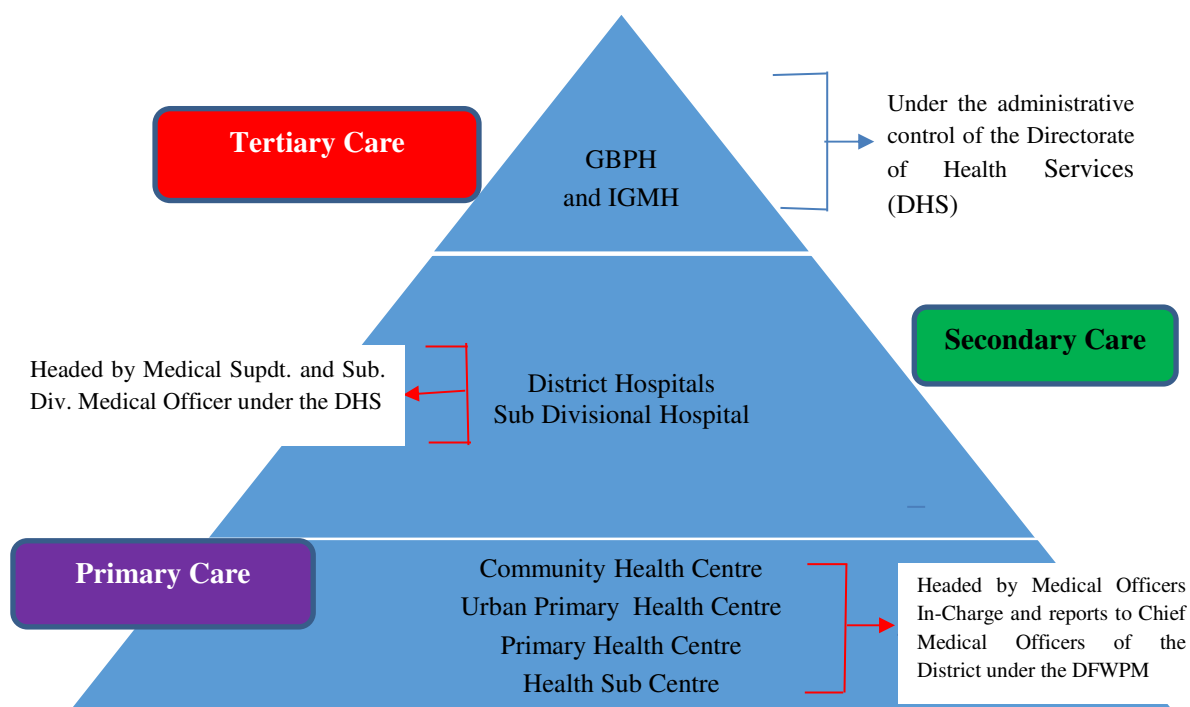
Tertiary Care

GBPH
and IGMH

Under the administrative control of the Directorate of Health Services (DHS)

Secondary Care

Headed by Medical Supdt. and Sub. Div. Medical Officer under the DHS

District Hospitals
Sub Divisional Hospital

Primary Care

Community Health Centre
Urban Primary Health Centre
Primary Health Centre
Health Sub Centre

Headed by Medical Officers In-Charge and reports to Chief Medical Officers of the District under the DFWPM